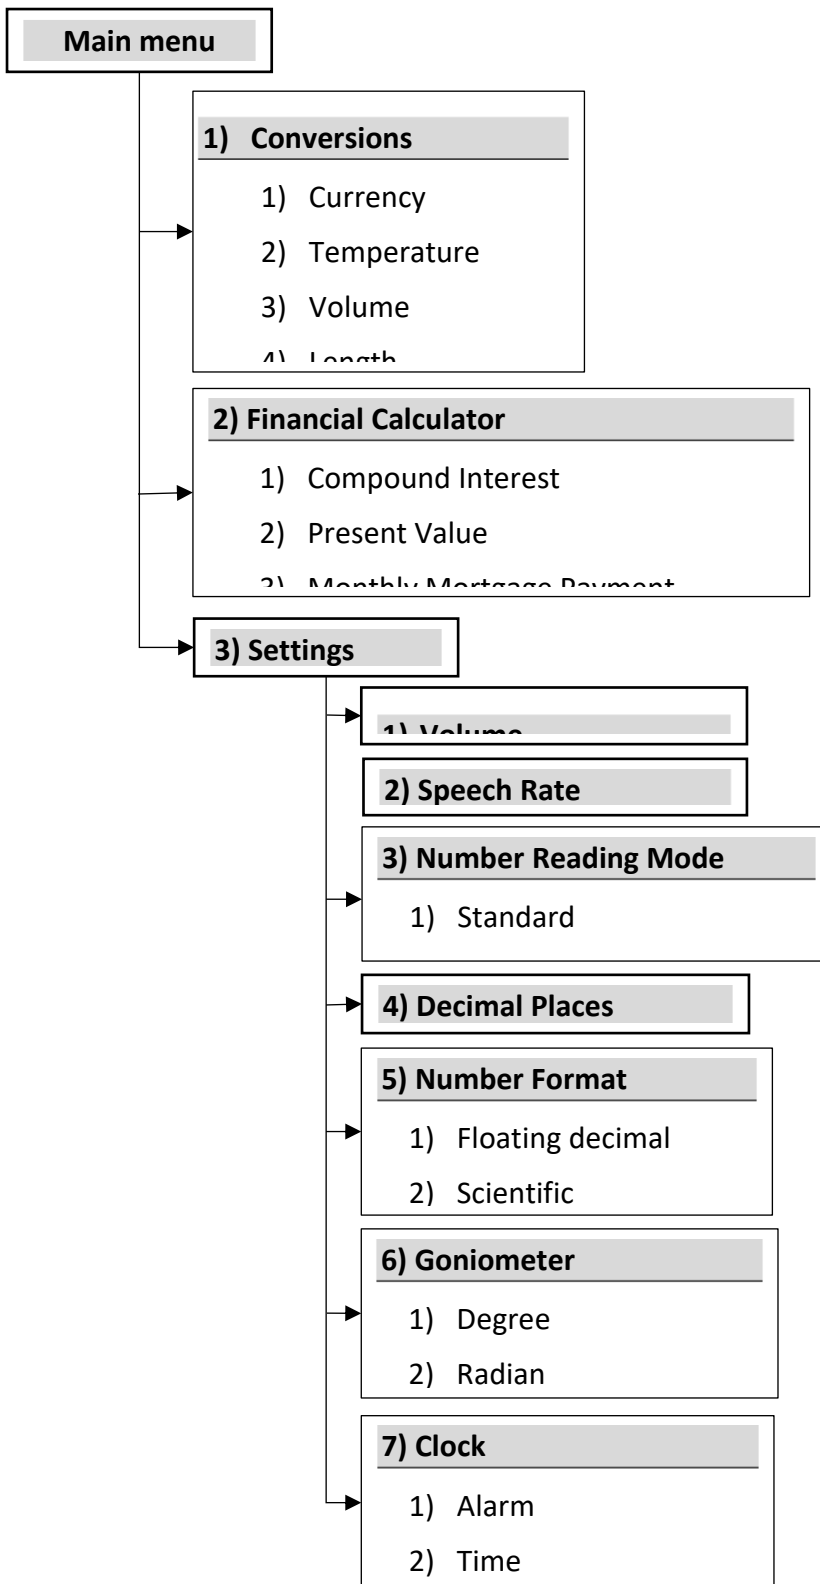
Main menu

1) Conversions

1) Currency

2) Temperature

3) Volume

4) Length

2) Financial Calculator

1) Compound Interest

2) Present Value

3) Monthly Mortgage Payment

3) Settings

1) Volume

2) Speech Rate

3) Number Reading Mode

1) Standard

4) Decimal Places

5) Number Format

1) Floating decimal

2) Scientific

6) Goniometer

1) Degree

2) Radian

7) Clock

1) Alarm

2) Time